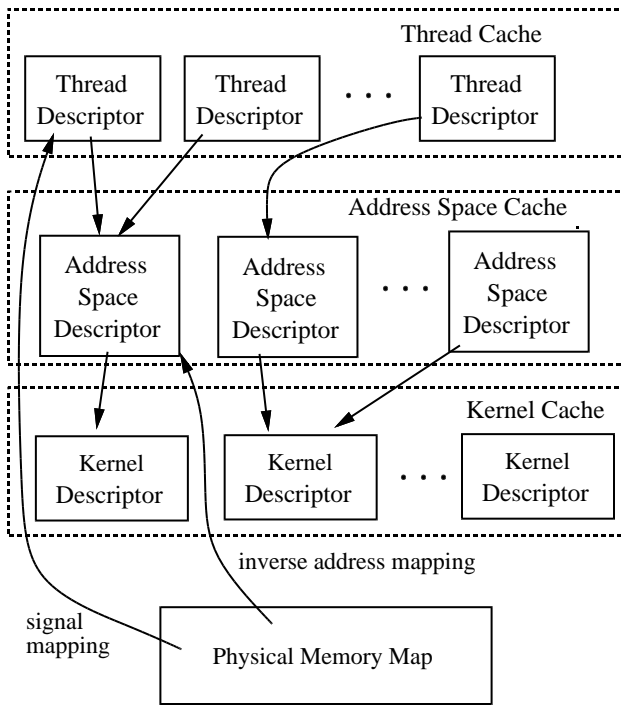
Thread Cache

Thread Descriptor

Thread Descriptor

. . .

Thread Descriptor

Address Space Cache

Address Space Descriptor

Address Space Descriptor

. . .

Address Space Descriptor

Kernel Cache

Kernel Descriptor

Kernel Descriptor

. . .

Kernel Descriptor

inverse address mapping

signal mapping

Physical Memory Map